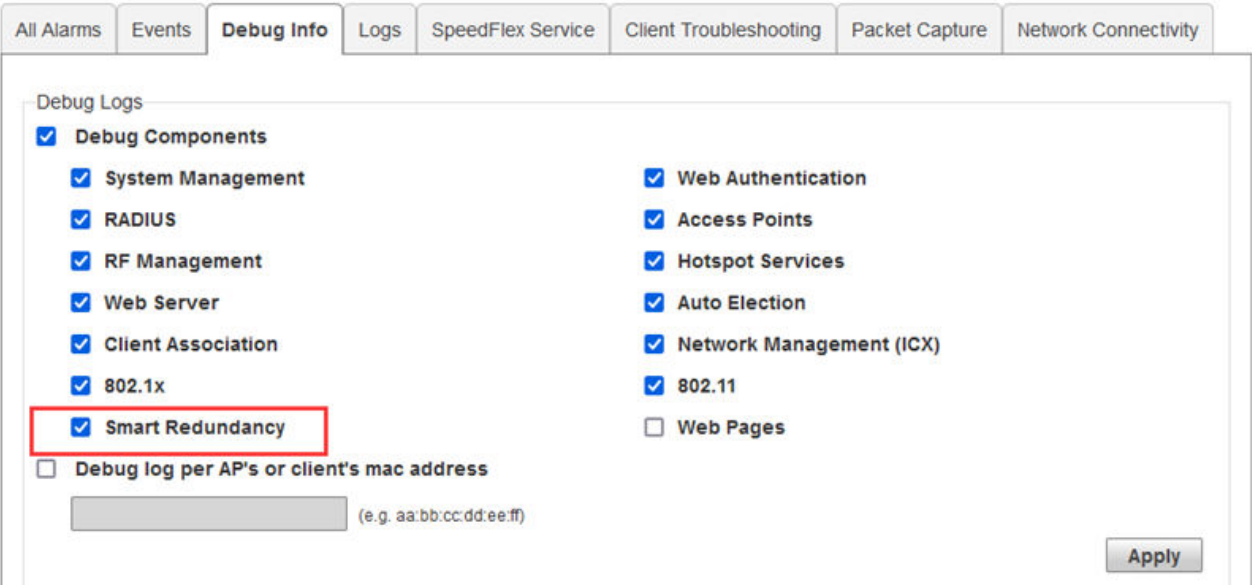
All Alarms | Events | Debug Info | Logs | SpeedFlex Service | Client Troubleshooting | Packet Capture | Network Connectivity

Debug Logs

Debug Components

System Management

RADIUS

RF Management

Web Server

Client Association

802.1x

Smart Redundancy

Web Authentication

Access Points

Hotspot Services

Auto Election

Network Management (ICX)

802.11

Web Pages

Debug log per AP's or client's mac address

(e.g. aa:bb:cc:dd:ee:ff)

Apply